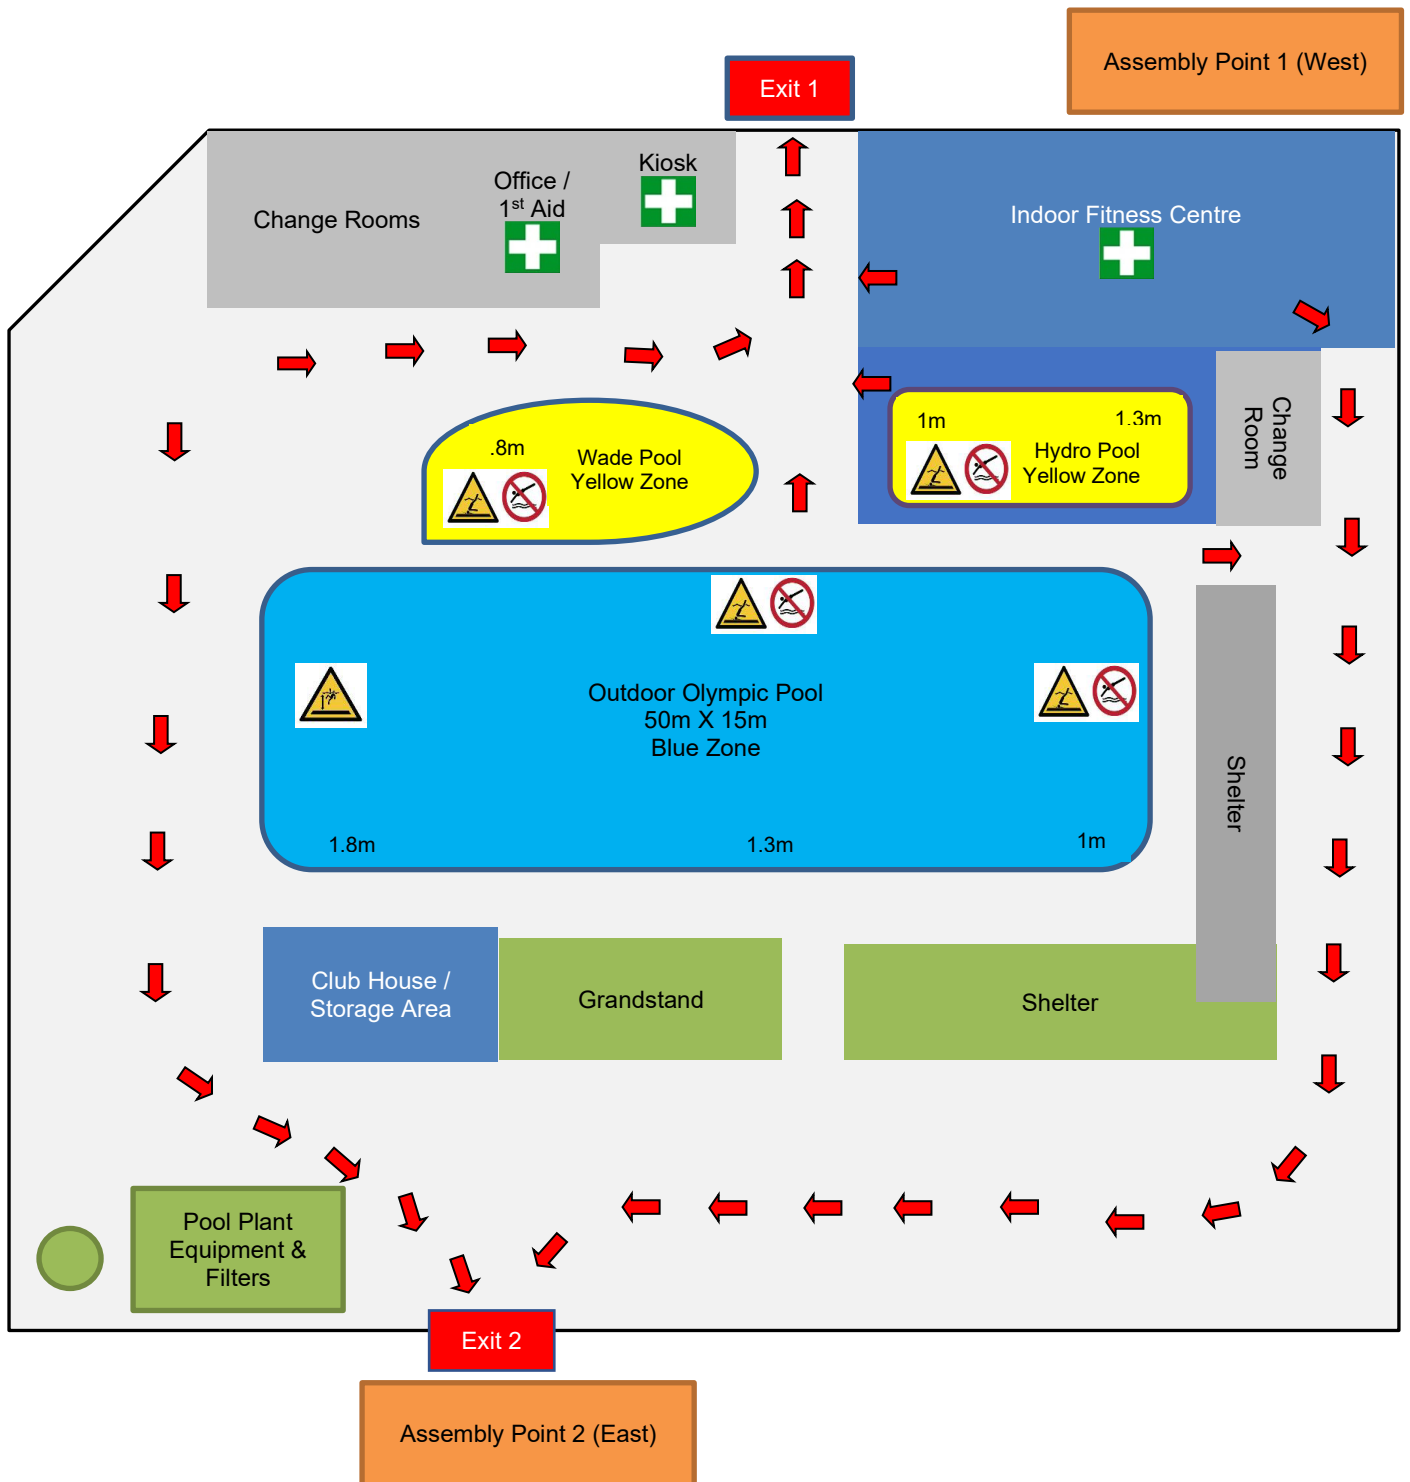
Assembly Point 1 (West)

Exit 1

Change Rooms

Office / 1$^{st}$ Aid

Kiosk

Indoor Fitness Centre

.8m

Wade Pool
Yellow Zone

1m

1.3m

Hydro Pool
Yellow Zone

Change Room

Outdoor Olympic Pool
50m X 15m
Blue Zone

1.8m

1.3m

1m

Shelter

Club House / Storage Area

Grandstand

Shelter

Pool Plant Equipment & Filters

Exit 2

Assembly Point 2 (East)